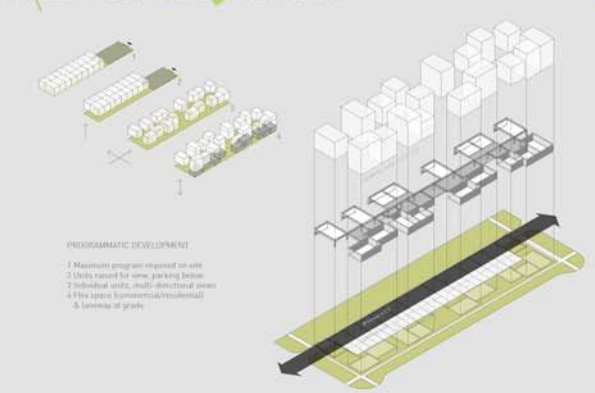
PROGRAMMATIC DEVELOPMENT

1 Maximum program required on site
2 Units raised for view, parking below
3 Individual units, multi-directional views
4 Flex space (commercial/residential) & laneway at grade

1
2
3
4